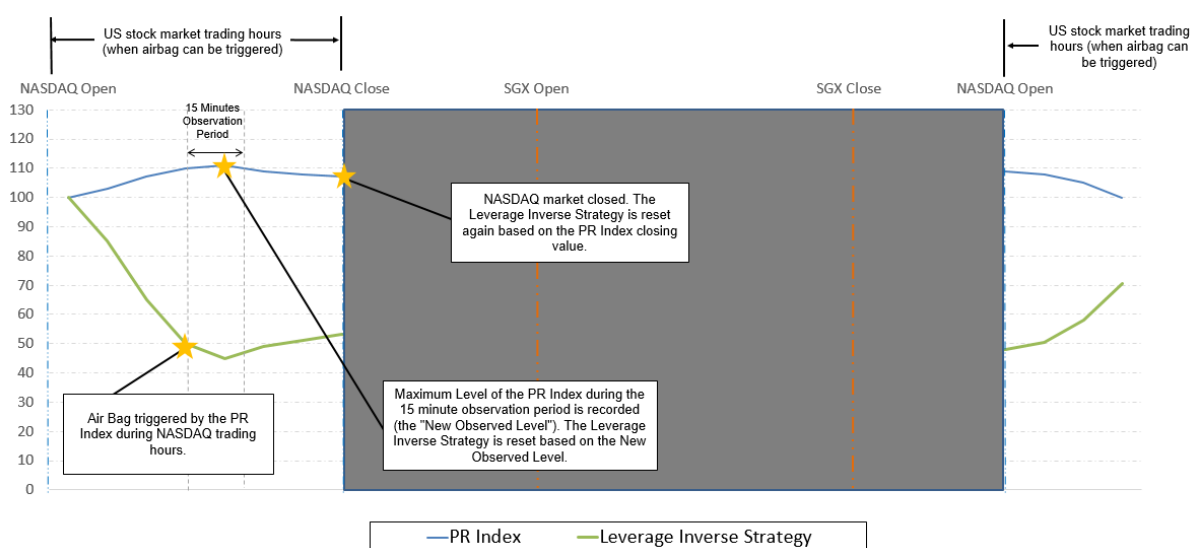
US stock market trading hours (when airbag can be triggered)

US stock market trading hours (when airbag can be triggered)

NASDAQ Open

NASDAQ Close

SGX Open

SGX Close

NASDAQ Open

15 Minutes Observation Period

130
120
110
100
90
80
70
60
50
40
30
20
10
0

NASDAQ market closed. The Leverage Inverse Strategy is reset again based on the PR Index closing value.

Air Bag triggered by the PR Index during NASDAQ trading hours.

Maximum Level of the PR Index during the 15 minute observation period is recorded (the "New Observed Level"). The Leverage Inverse Strategy is reset based on the New Observed Level.

PR Index

Leverage Inverse Strategy